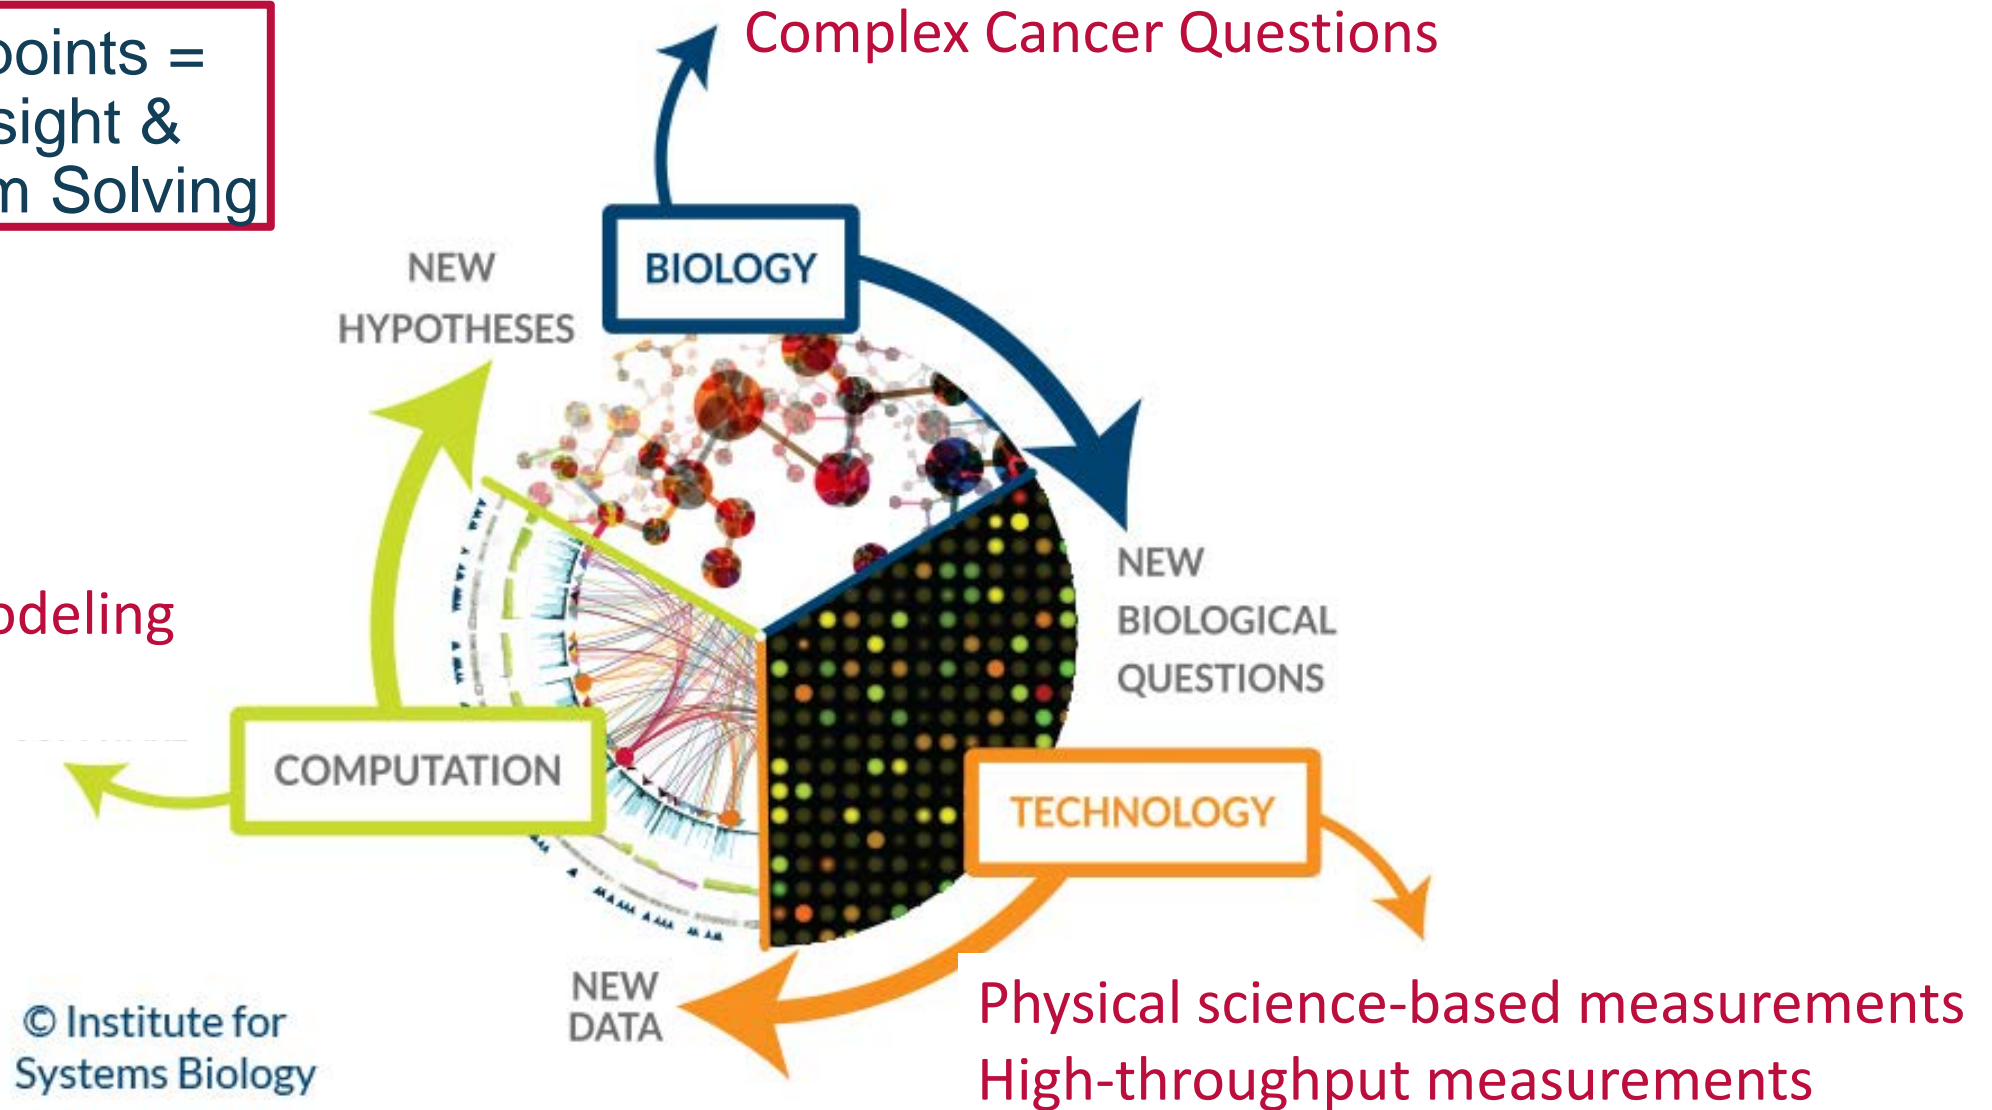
oints =
sight &
n Solving

Complex Cancer Questions

NEW HYPOTHESES

BIOLOGY

NEW BIOLOGICAL QUESTIONS

odeling

COMPUTATION

TECHNOLOGY

NEW DATA

© Institute for Systems Biology

Physical science-based measurements
High-throughput measurements